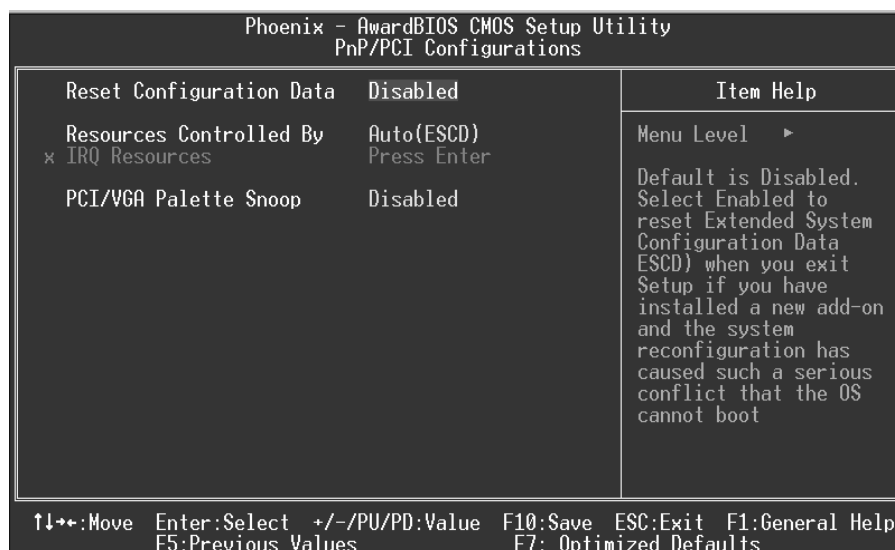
Phoenix - AwardBIOS CMOS Setup Utility
PnP/PCI Configurations

Reset Configuration Data Disabled

Resources Controlled By Auto(ESCD)
x IRQ Resources Press Enter

PCI/VGA Palette Snoop Disabled

Item Help

Menu Level ►

Default is Disabled. Select Enabled to reset Extended System Configuration Data ESCD) when you exit Setup if you have installed a new add-on and the system reconfiguration has caused such a serious conflict that the OS cannot boot

↑↓→←:Move Enter:Select +/-/PU/PD:Value F10:Save ESC:Exit F1:General Help
F5:Previous Values F7: Optimized Defaults